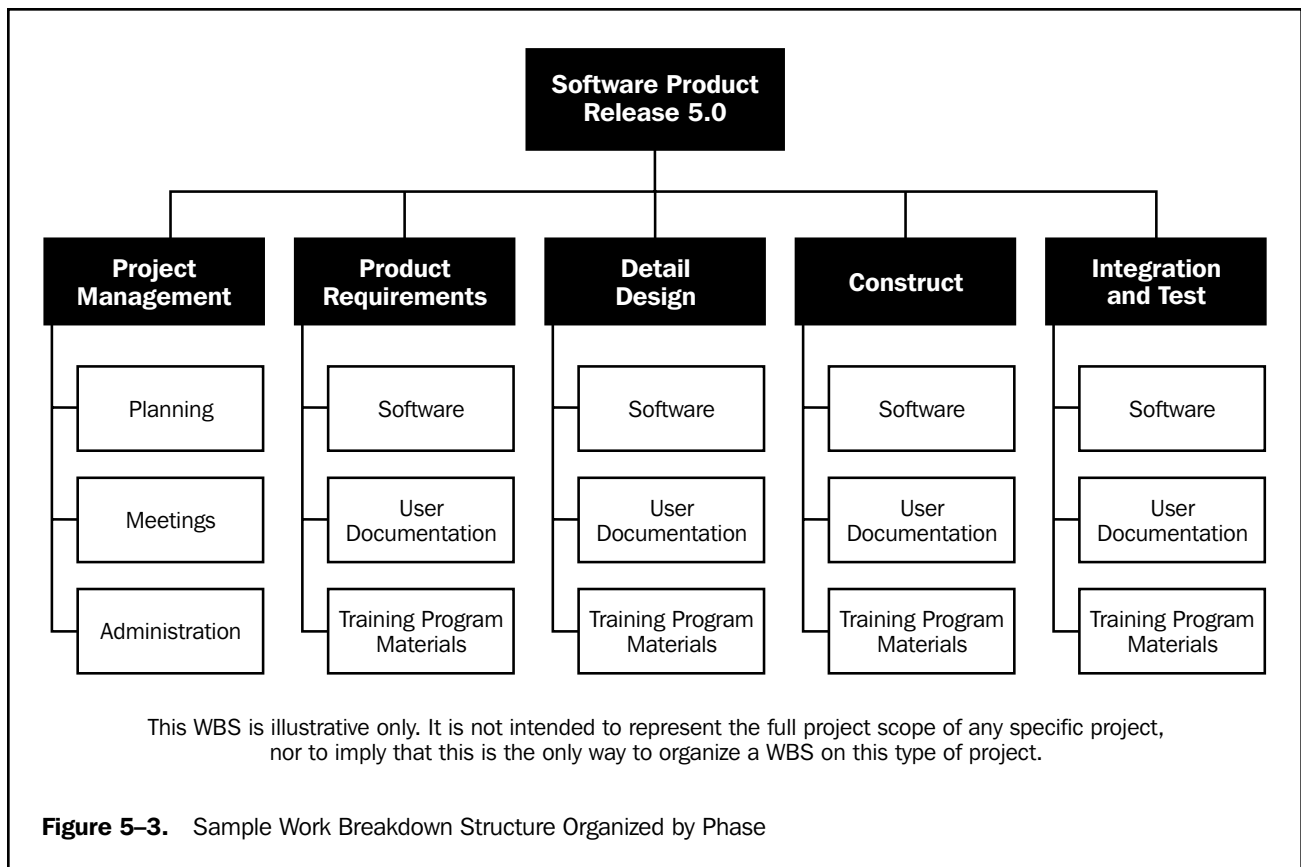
Software Product Release 5.0

Project Management

Planning

Meetings

Administration

Product Requirements

Software

User Documentation

Training Program Materials

Detail Design

Software

User Documentation

Training Program Materials

Construct

Software

User Documentation

Training Program Materials

Integration and Test

Software

User Documentation

Training Program Materials

This WBS is illustrative only. It is not intended to represent the full project scope of any specific project, nor to imply that this is the only way to organize a WBS on this type of project.

**Figure 5–3.** Sample Work Breakdown Structure Organized by Phase